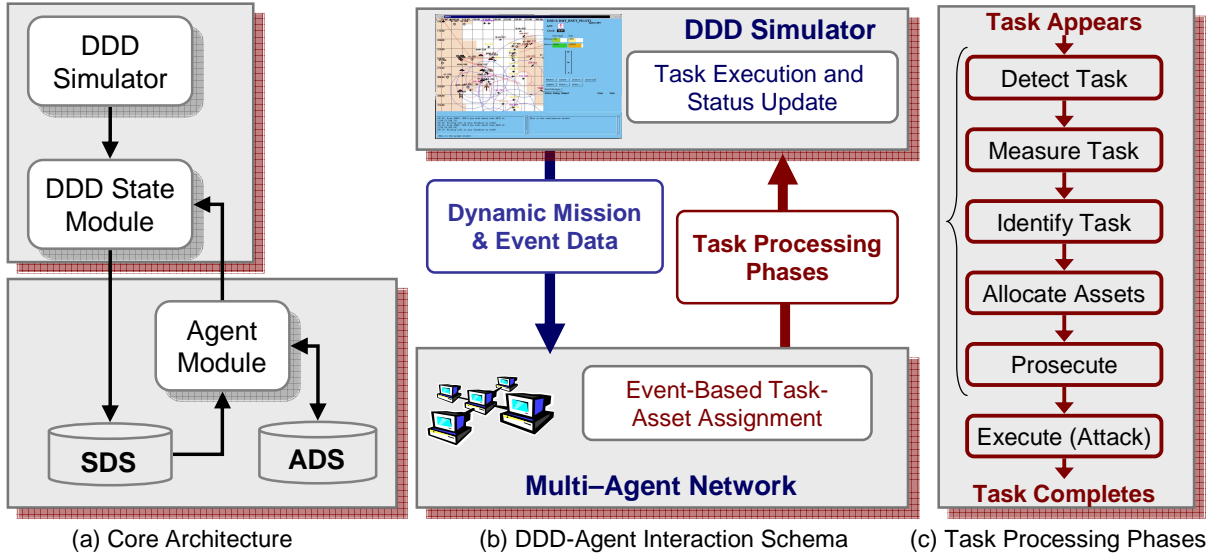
DDD Simulator

DDD State Module

Agent Module

SDS

ADS

(a) Core Architecture

DDD Simulator

Task Execution and Status Update

Dynamic Mission & Event Data

Task Processing Phases

Event-Based Task-Asset Assignment

Multi–Agent Network

(b) DDD-Agent Interaction Schema

Task Appears

Detect Task

Measure Task

Identify Task

Allocate Assets

Prosecute

Execute (Attack)

Task Completes

(c) Task Processing Phases